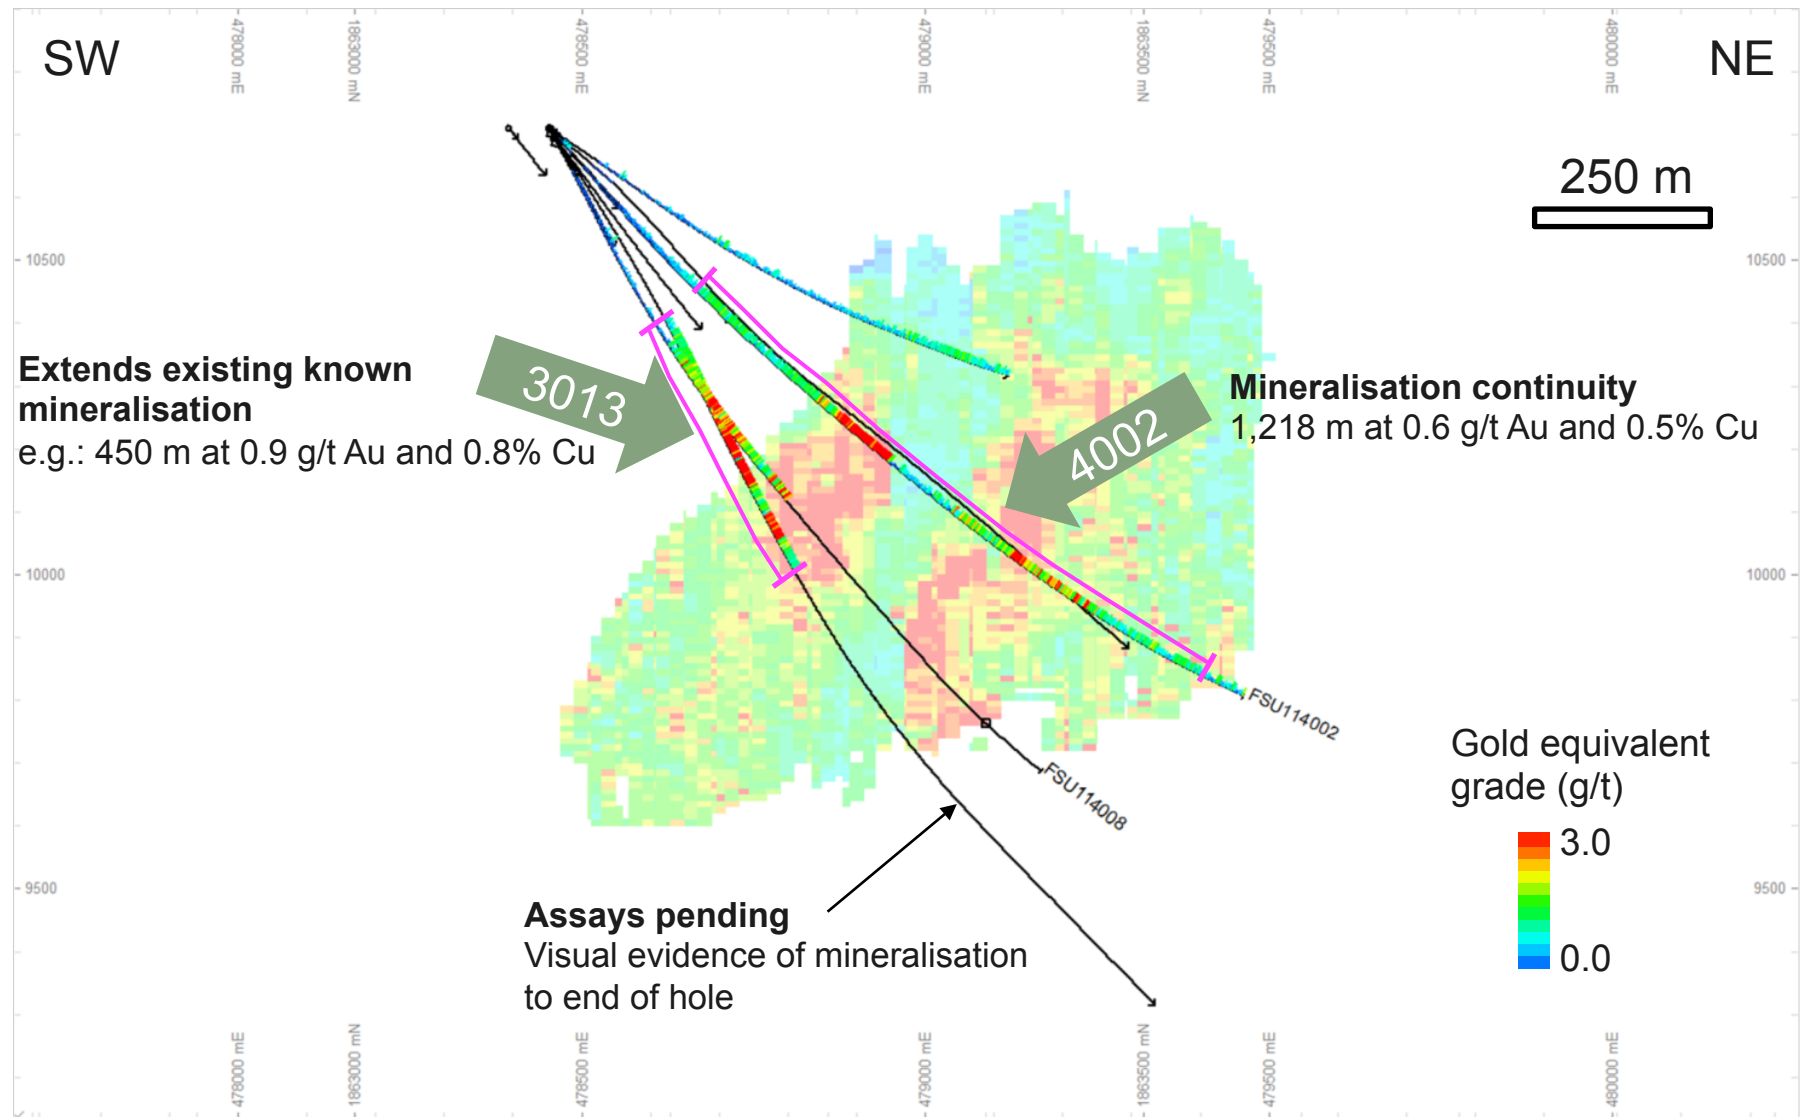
SW

478000 mE

1863000 mN

478500 mE

479000 mE

1863500 mN

479500 mE

480000 mE

NE

250 m

10500

10500

Extends existing known mineralisation
e.g.: 450 m at 0.9 g/t Au and 0.8% Cu

3013

4002

Mineralisation continuity
1,218 m at 0.6 g/t Au and 0.5% Cu

10000

10000

FSU114002

FSU114008

Gold equivalent grade (g/t)

3.0

0.0

9500

9500

Assays pending
Visual evidence of mineralisation to end of hole

478000 mE

1863000 mN

478500 mE

479000 mE

1863500 mN

479500 mE

480000 mE